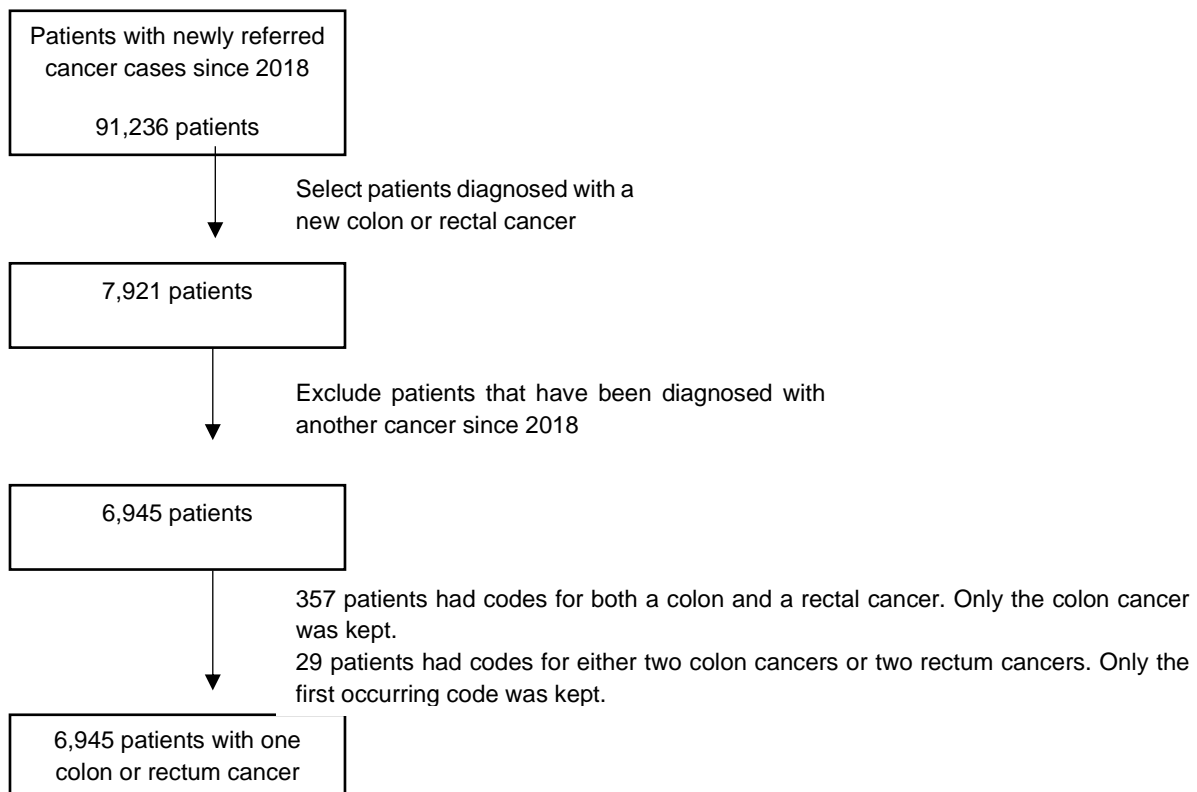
Patients with newly referred cancer cases since 2018

91,236 patients

Select patients diagnosed with a new colon or rectal cancer

7,921 patients

Exclude patients that have been diagnosed with another cancer since 2018

6,945 patients

357 patients had codes for both a colon and a rectal cancer. Only the colon cancer was kept.
29 patients had codes for either two colon cancers or two rectum cancers. Only the first occurring code was kept.

6,945 patients with one colon or rectum cancer